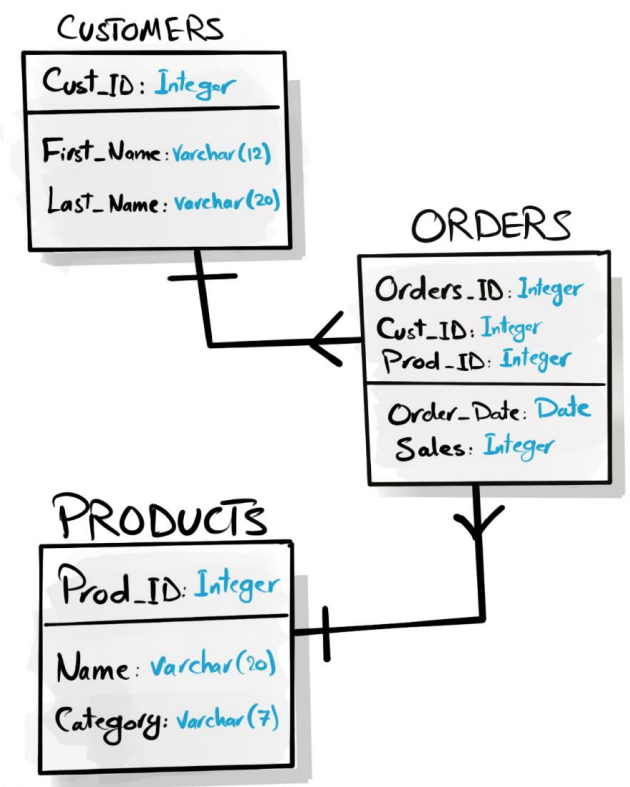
CUSTOMERS

Cust_ID: Integer

First_Name: Varchar(12)
Last_Name: Varchar(20)

ORDERS

Orders_ID: Integer
Cust_ID: Integer
Prod_ID: Integer

Order_Date: Date
Sales: Integer

PRODUCTS

Prod_ID: Integer

Name: Varchar(20)
Category: Varchar(7)